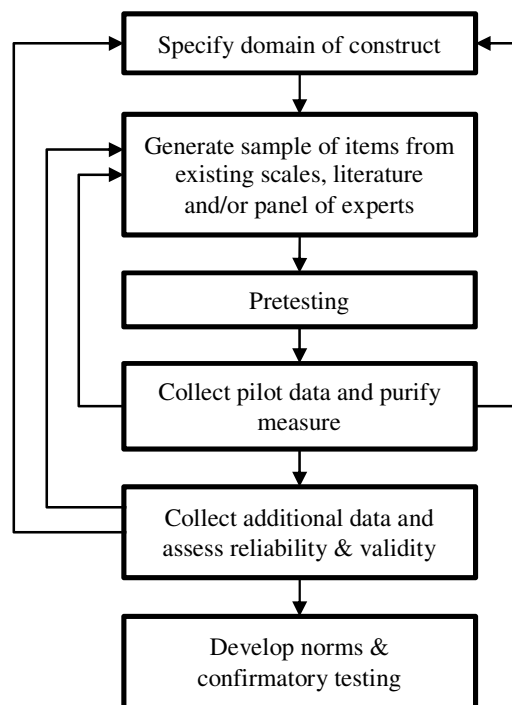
Specify domain of construct

Generate sample of items from existing scales, literature and/or panel of experts

Pretesting

Collect pilot data and purify measure

Collect additional data and assess reliability & validity

Develop norms & confirmatory testing